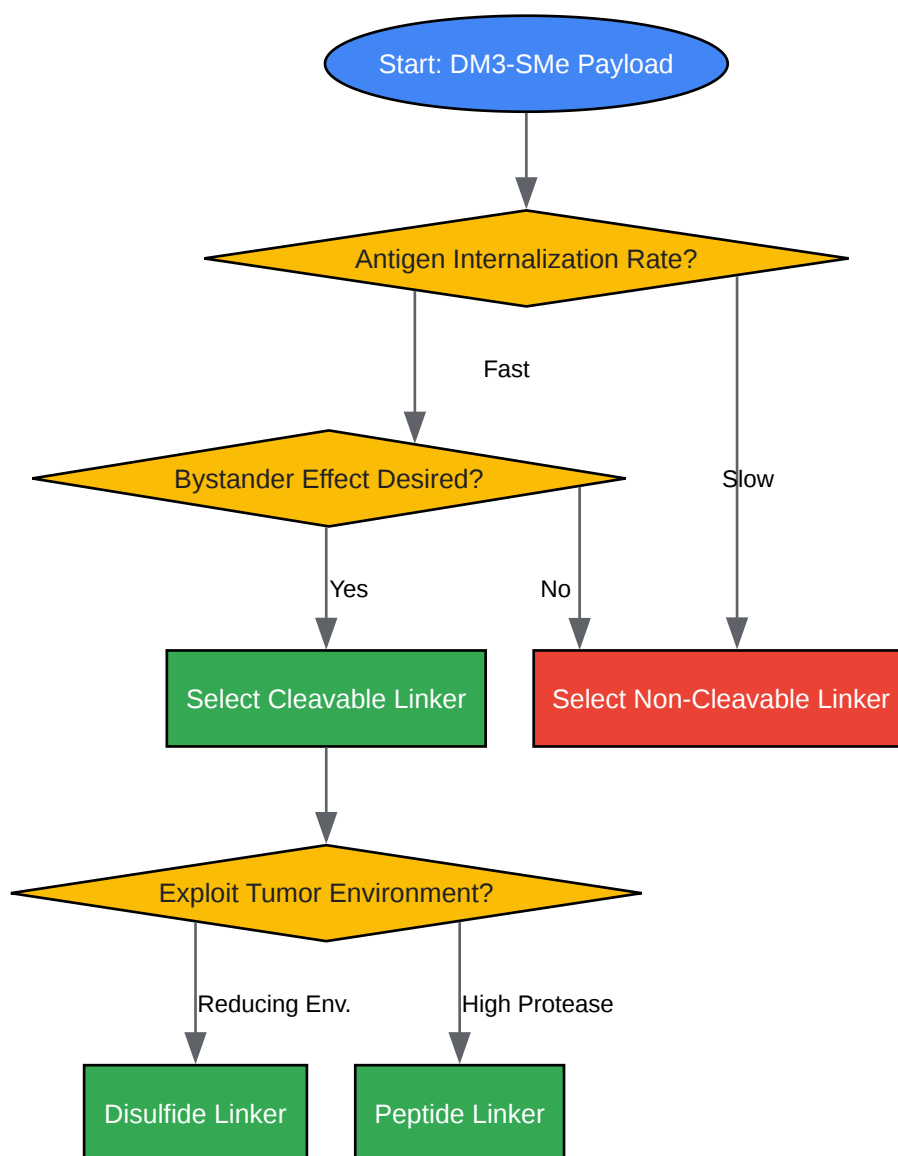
Start: DM3-SMe Payload

Antigen Internalization Rate?

Fast

Slow

Bystander Effect Desired?

Yes

No

Select Cleavable Linker

Select Non-Cleavable Linker

Exploit Tumor Environment?

Reducing Env.

High Protease

Disulfide Linker

Peptide Linker